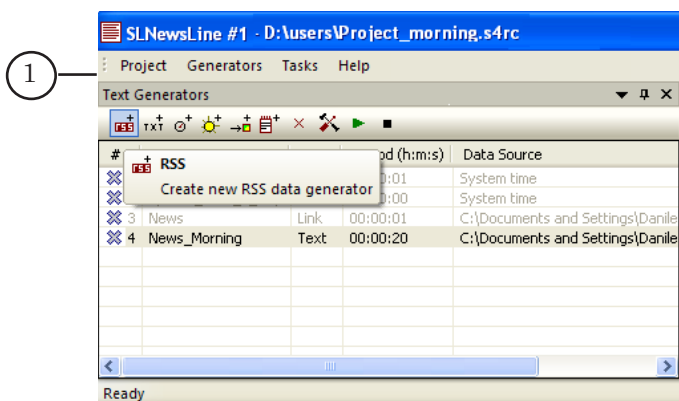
1

SLNewsLine #1 - D:\users\Project_morning.s4rc

Project Generators Tasks Help

Text Generators

RSS
TXT

| # | | | ...od (h:m:s) | Data Source |
|---|---|---|---|---|
| 1 | | | ...0:01 | System time |
| 2 | | | ...0:00 | System time |
| 3 | News | Link | 00:00:01 | C:\Documents and Settings\Danile |
| 4 | News_Morning | Text | 00:00:20 | C:\Documents and Settings\Danile |

RSS
Create new RSS data generator

Ready